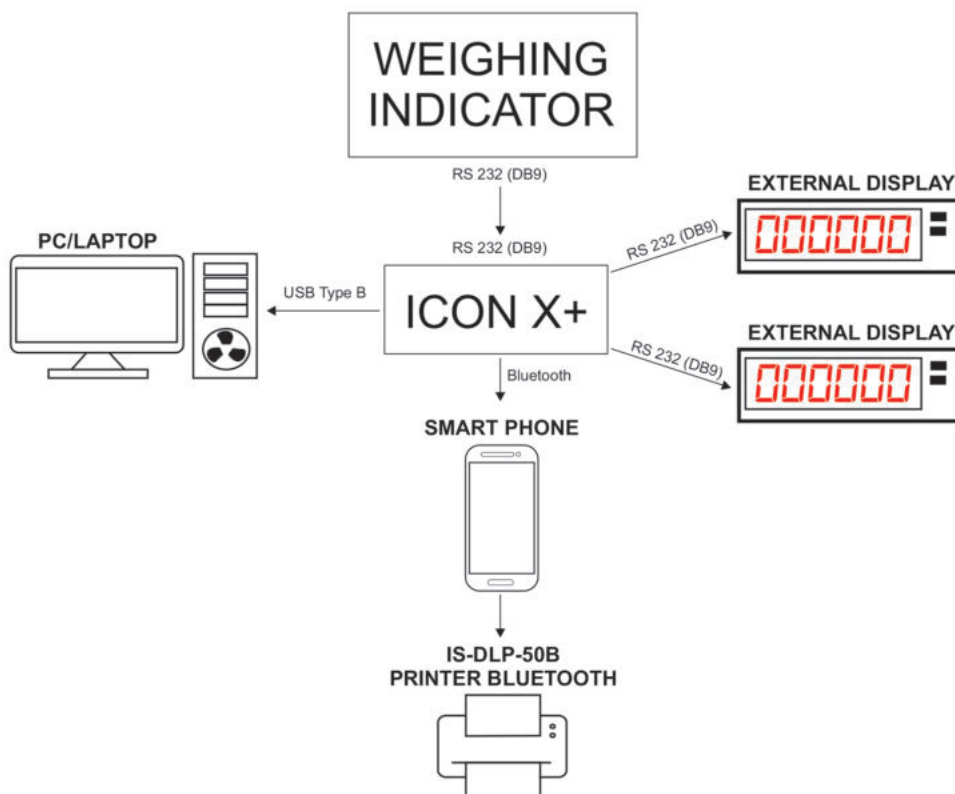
WEIGHING INDICATOR

RS 232 (DB9)

RS 232 (DB9)

PC/LAPTOP

USB Type B

ICON X+

RS 232 (DB9)

EXTERNAL DISPLAY

000000

RS 232 (DB9)

EXTERNAL DISPLAY

000000

Bluetooth

SMART PHONE

IS-DLP-50B
PRINTER BLUETOOTH